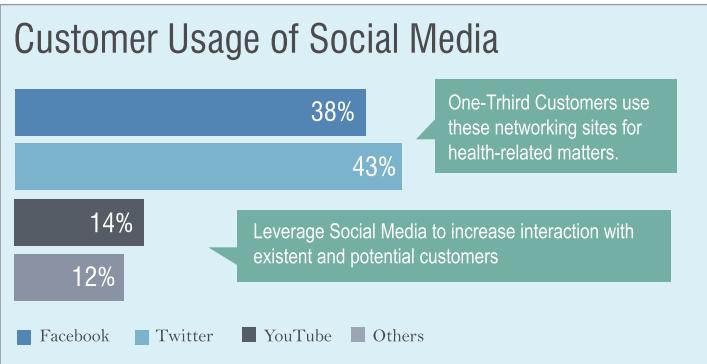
Customer Usage of Social Media

38%

43%

14%

12%

One-Trhird Customers use these networking sites for health-related matters.

Leverage Social Media to increase interaction with existent and potential customers

Facebook Twitter YouTube Others